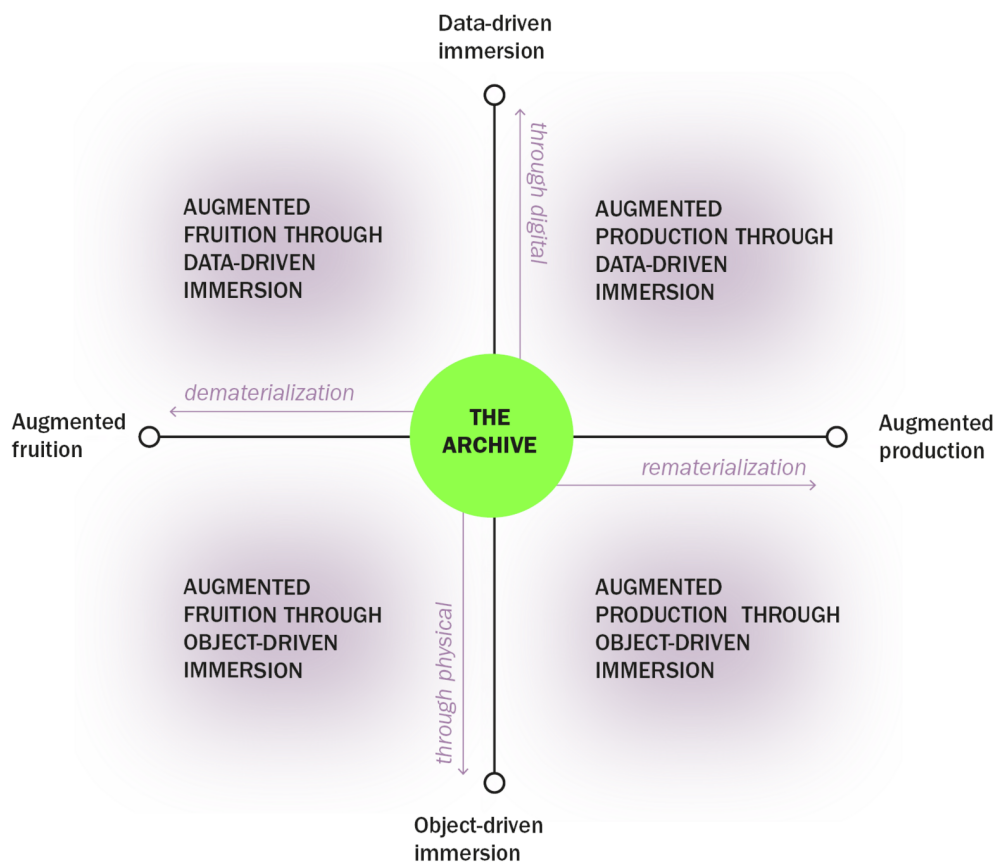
Data-driven immersion

through digital

AUGMENTED FRUITION THROUGH DATA-DRIVEN IMMERSION

AUGMENTED PRODUCTION THROUGH DATA-DRIVEN IMMERSION

dematerialization

Augmented fruition

THE ARCHIVE

Augmented production

rematerialization

AUGMENTED FRUITION THROUGH OBJECT-DRIVEN IMMERSION

through physical

AUGMENTED PRODUCTION THROUGH OBJECT-DRIVEN IMMERSION

Object-driven immersion